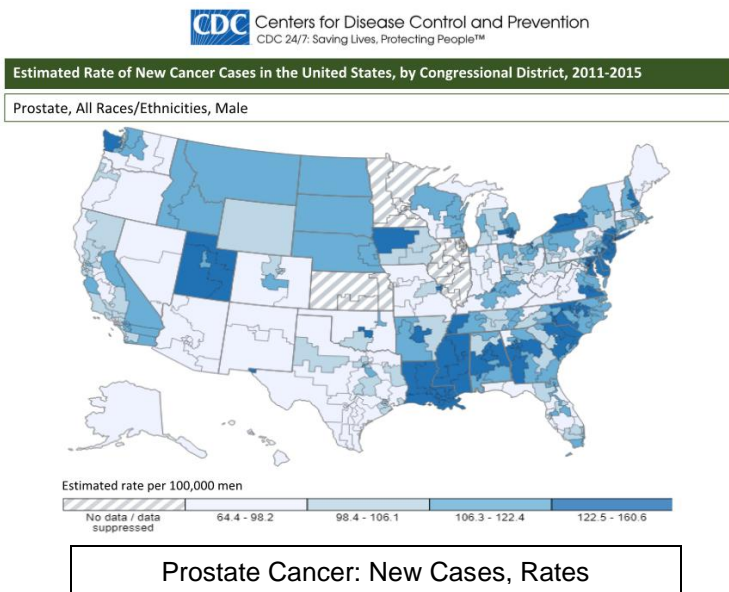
CDC Centers for Disease Control and Prevention
CDC 24/7: Saving Lives, Protecting People™

Estimated Rate of New Cancer Cases in the United States, by Congressional District, 2011-2015

Prostate, All Races/Ethnicities, Male

Estimated rate per 100,000 men

No data / data suppressed
64.4 - 98.2
98.4 - 106.1
106.3 - 122.4
122.5 - 160.6

Prostate Cancer: New Cases, Rates